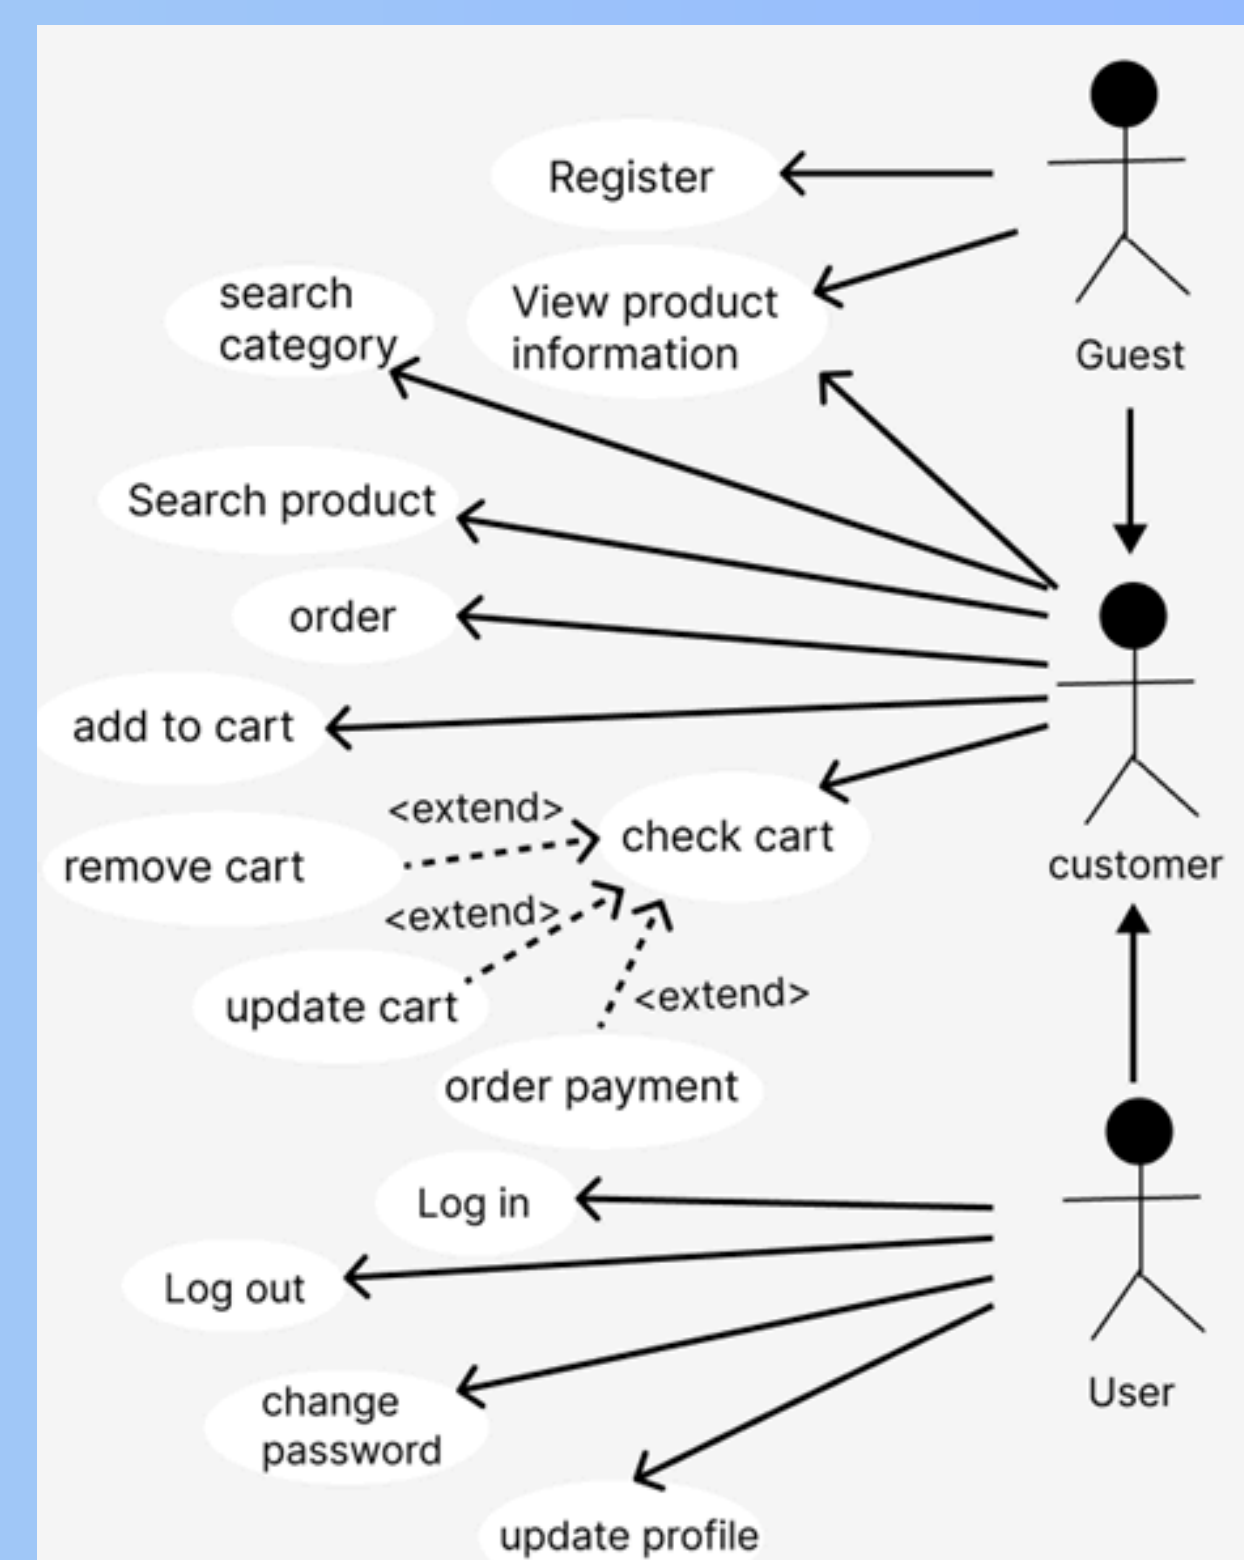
Register

View product information

search category

Guest

Search product

order

add to cart

<extend>

check cart

remove cart

<extend>

customer

update cart

<extend>

order payment

Log in

Log out

change password

User

update profile